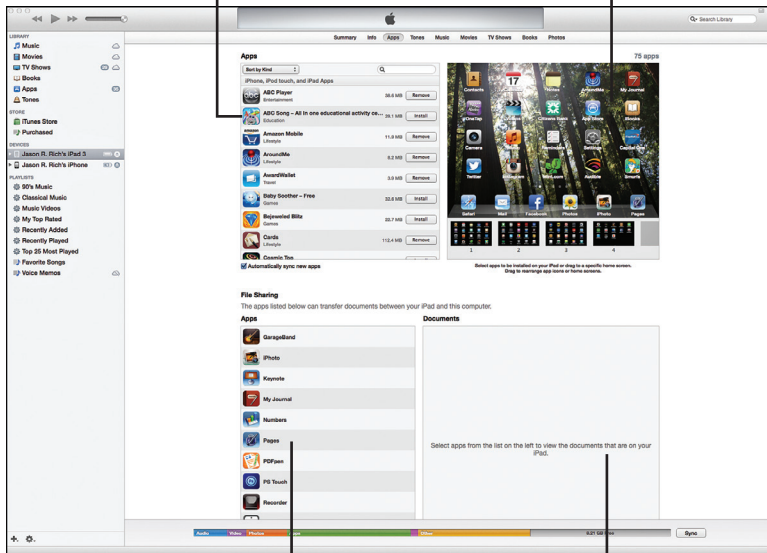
Search Library

Summary Info Apps Tones Music Movies TV Shows Books Photos

LIBRARY
Music
Movies
TV Shows
Books
Apps
Tones

STORE
iTunes Store
Purchased

DEVICES
Jason R. Rich's iPad 3
Jason R. Rich's iPhone

PLAYLISTS
90's Music
Classical Music
Music Videos
My Top Rated
Recently Added
Recently Played
Top 25 Most Played
Favorite Songs
Voice Memos

Apps

75 apps

Sort by Kind

iPhone, iPod touch, and iPad Apps

| App | Size | |
|---|---|---|
| ABC Player Entertainment | 38.6 MB | Remove |
| ABC Song – All in one educational activity ce... Education | 39.1 MB | Install |
| Amazon Mobile Lifestyle | 11.9 MB | Remove |
| AroundMe Lifestyle | 8.2 MB | Remove |
| AwardWallet Travel | 3.9 MB | Remove |
| Baby Soother – Free Games | 32.8 MB | Install |
| Bejeweled Blitz Games | 22.7 MB | Install |
| Cards Lifestyle | 112.4 MB | Remove |
| Cosmic Top | | |

Automatically sync new apps

Contacts 17 Calendar Notes AroundMe My Journal
iOneTap Videos Citizens Bank Pet Stand Books
Camera Amazon Yelp Capital One
Twitter Airbnb Mint.com Audible Emails
Safari Mail Facebook Photos iPhoto Pages

1 2 3 4

Select apps to be installed on your iPad or drag to a specific home screen.
Drag to rearrange app icons or home screens.

File Sharing
The apps listed below can transfer documents between your iPad and this computer.

Apps
GarageBand
iPhoto
Keynote
My Journal
Numbers
Pages
PDFpen
PS Touch
Recorder

Documents

Select apps from the list on the left to view the documents that are on your iPad.

Audio Video Photos Apps Other

8.21 GB Free

Sync